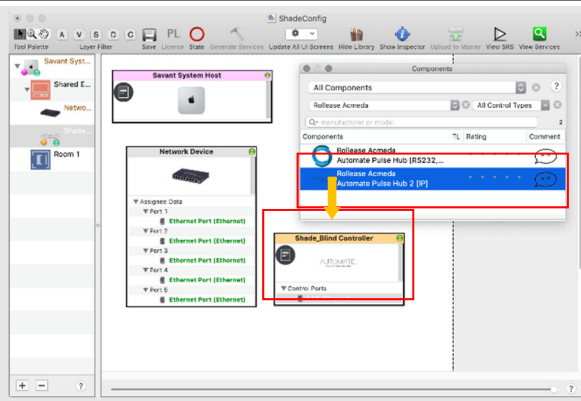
ShadeConfig

A V S C C

Tool Palette Layer Filter Save License State Generate Services Update All UI Screens Hide Library Show Inspector Upload to Master View SRS View Services

Savant Syst...
Shared E...
Netwo...
Shade...
Room 1

Savant System Host

Network Device

Assigned Data
Port 1
Ethernet Port (Ethernet)
Port 2
Ethernet Port (Ethernet)
Port 3
Ethernet Port (Ethernet)
Port 4
Ethernet Port (Ethernet)
Port 6
Ethernet Port (Ethernet)

Shade_Blind Controller

AUTOMATE

Control Ports

Components

All Components

Rollease Acmeda

All Control Types

manufacturer or model

2

Components TL Rating Comment

Rollease Acmeda
Automate Pulse Hub [RS232,...

Rollease Acmeda
Automate Pulse Hub 2 [IP]

+ −

?